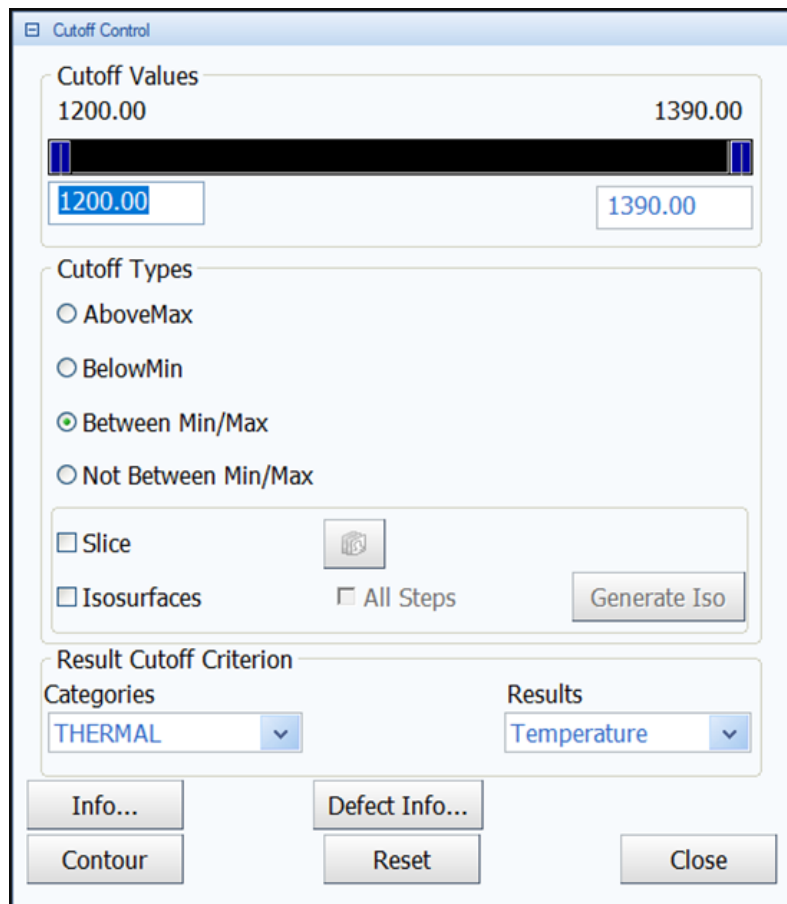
⊟ Cutoff Control

Cutoff Values

1200.00

1390.00

1200.00

1390.00

Cutoff Types

AboveMax

BelowMin

Between Min/Max

Not Between Min/Max

Slice

Isosurfaces

All Steps

Generate Iso

Result Cutoff Criterion

Categories

THERMAL

Results

Temperature

Info...

Defect Info...

Contour

Reset

Close